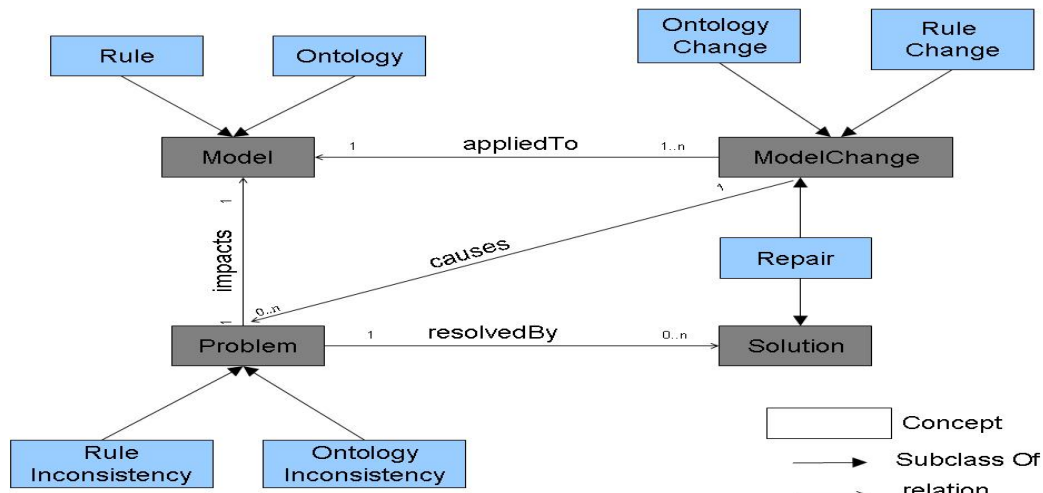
Rule

Ontology

Ontology Change

Rule Change

Model

1

appliedTo

1..n

ModelChange

1

1

impacts

1

causes

0..n

Repair

Problem

1

resolvedBy

0..n

Solution

Rule Inconsistency

Ontology Inconsistency

Concept

Subclass Of

relation